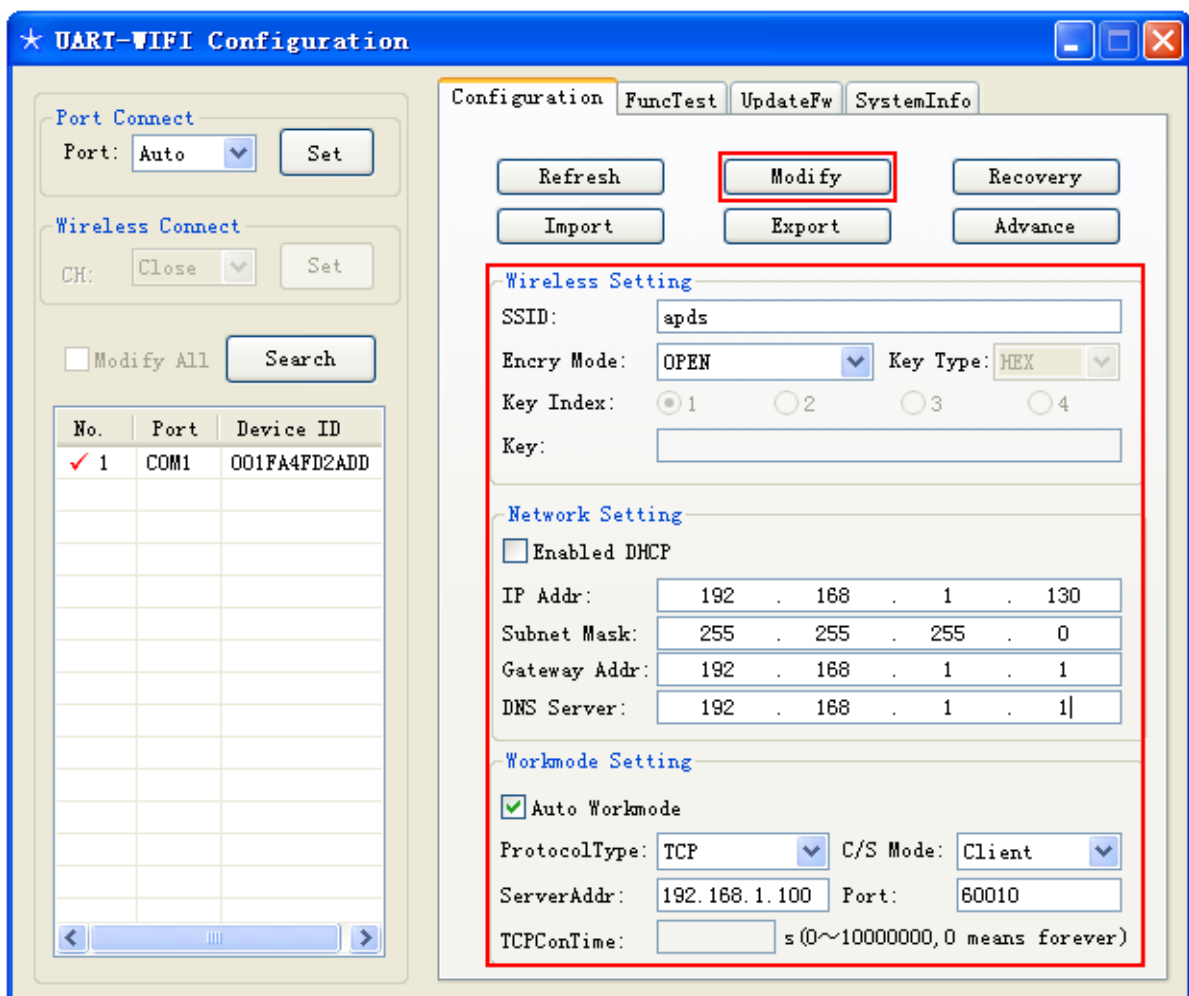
UART-WIFI Configuration

Port Connect
Port: Auto
Set

Wireless Connect
CH: Close
Set

Modify All
Search

| No. | Port | Device ID |
|---|---|---|
| ✓ 1 | COM1 | 001FA4FD2ADD |

Configuration | FuncTest | UpdateFw | SystemInfo

Refresh
Modify
Recovery
Import
Export
Advance

Wireless Setting
SSID: apds
Encry Mode: OPEN
Key Type: HEX
Key Index: 1 2 3 4
Key:

Network Setting
Enabled DHCP
IP Addr: 192 . 168 . 1 . 130
Subnet Mask: 255 . 255 . 255 . 0
Gateway Addr: 192 . 168 . 1 . 1
DNS Server: 192 . 168 . 1 . 1

Workmode Setting
Auto Workmode
ProtocolType: TCP
C/S Mode: Client
ServerAddr: 192.168.1.100
Port: 60010
TCPConTime:
s(0~10000000,0 means forever)